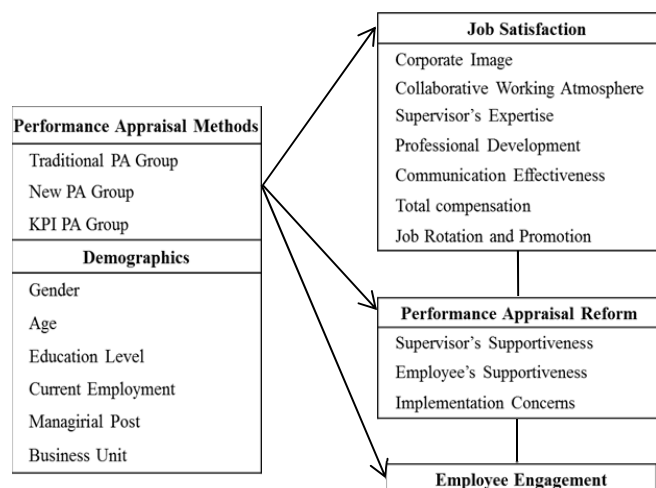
Performance Appraisal Methods
Traditional PA Group
New PA Group
KPI PA Group

Demographics
Gender
Age
Education Level
Current Employment
Managirial Post
Business Unit

Job Satisfaction
Corporate Image
Collaborative Working Atmosphere
Supervisor's Expertise
Professional Development
Communication Effectiveness
Total compensation
Job Rotation and Promotion

Performance Appraisal Reform
Supervisor's Supportiveness
Employee's Supportiveness
Implementation Concerns

Employee Engagement